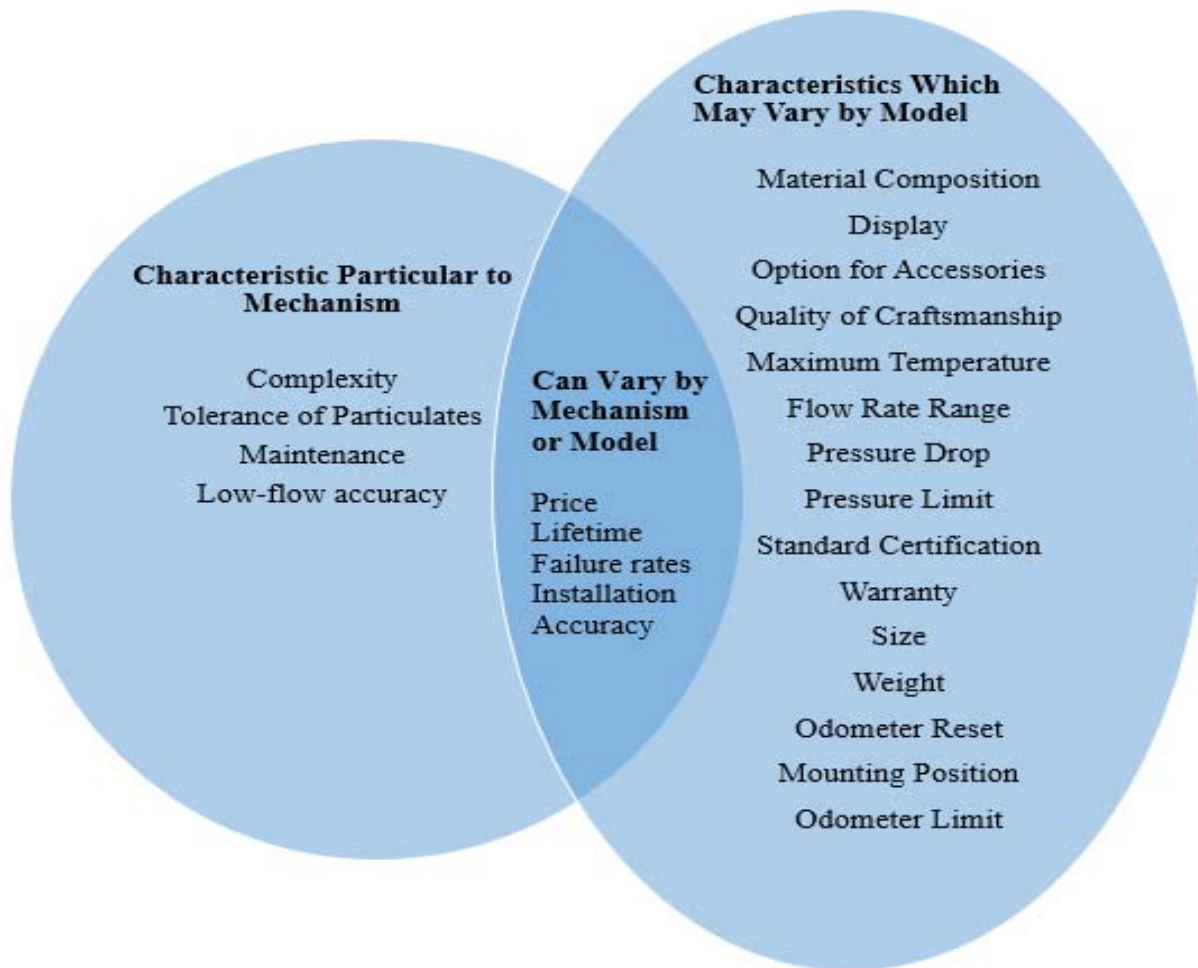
Characteristic Particular to Mechanism

Complexity
Tolerance of Particulates
Maintenance
Low-flow accuracy

Can Vary by Mechanism or Model

Price
Lifetime
Failure rates
Installation
Accuracy

Characteristics Which May Vary by Model

Material Composition
Display
Option for Accessories
Quality of Craftsmanship
Maximum Temperature
Flow Rate Range
Pressure Drop
Pressure Limit
Standard Certification
Warranty
Size
Weight
Odometer Reset
Mounting Position
Odometer Limit